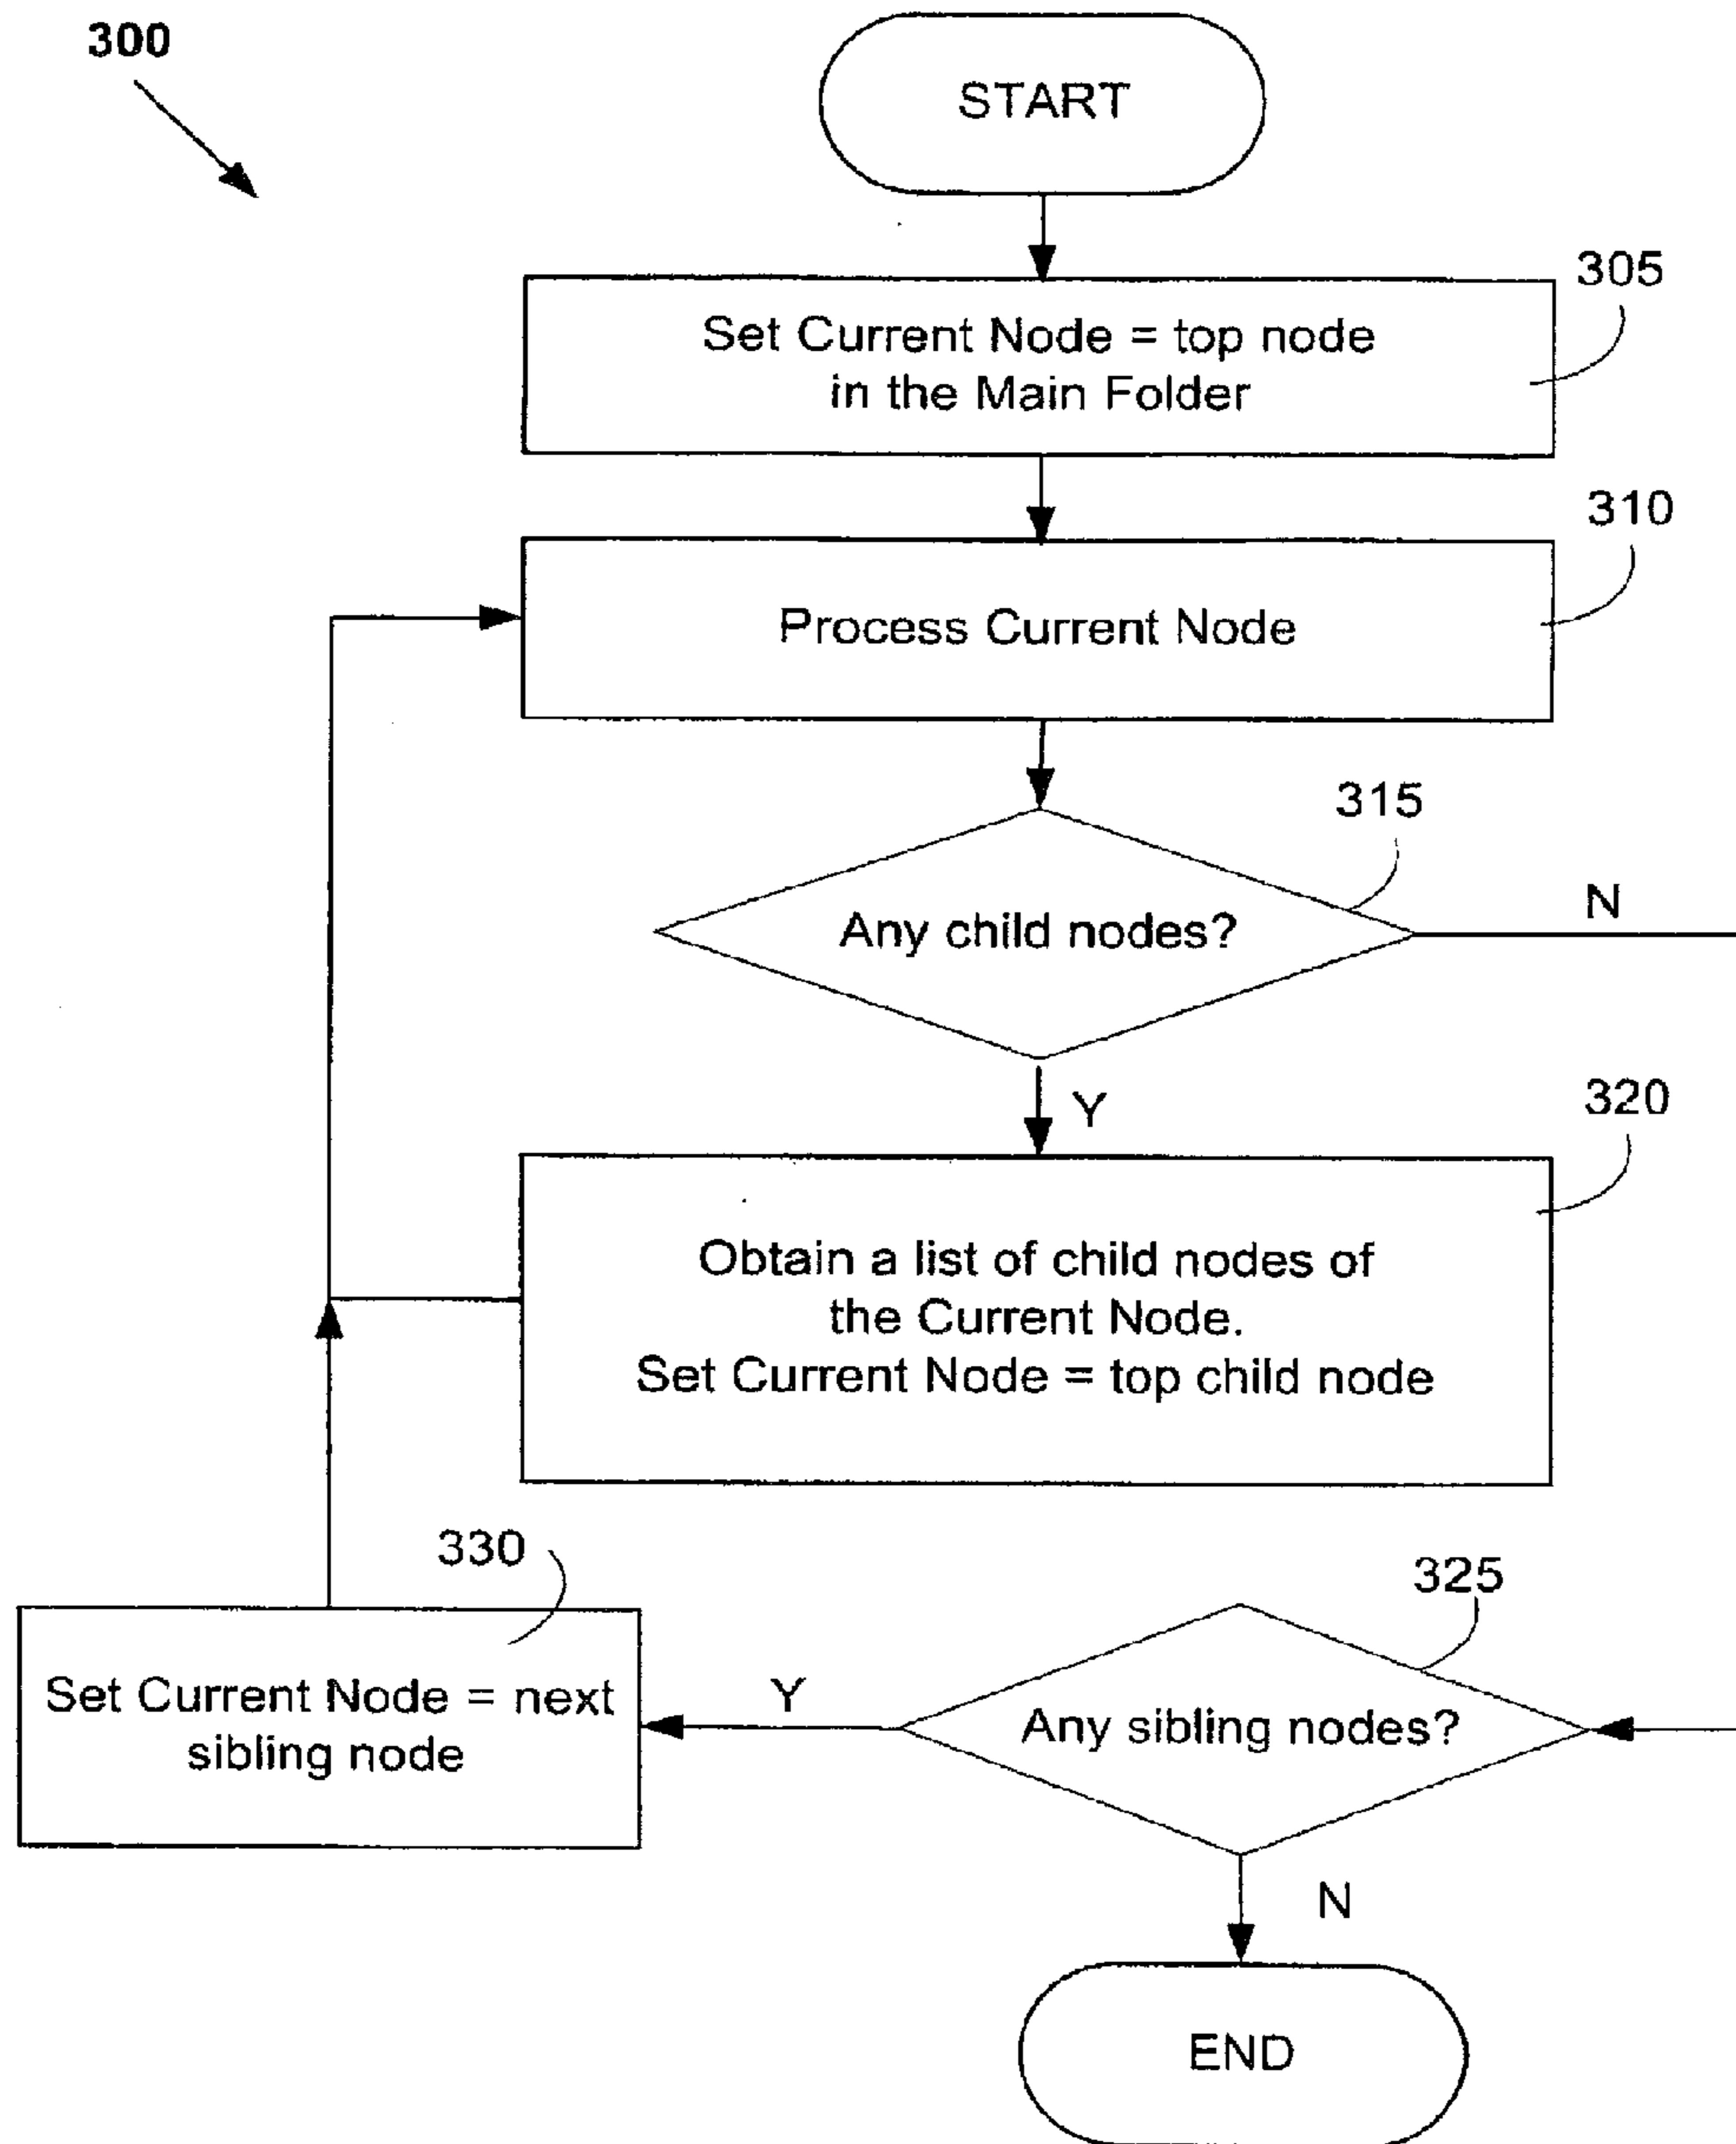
300

START

305

Set Current Node = top node in the Main Folder

310

Process Current Node

315

Any child nodes?

N

Y

320

Obtain a list of child nodes of the Current Node.
Set Current Node = top child node

330

325

Set Current Node = next sibling node

Y

Any sibling nodes?

N

END